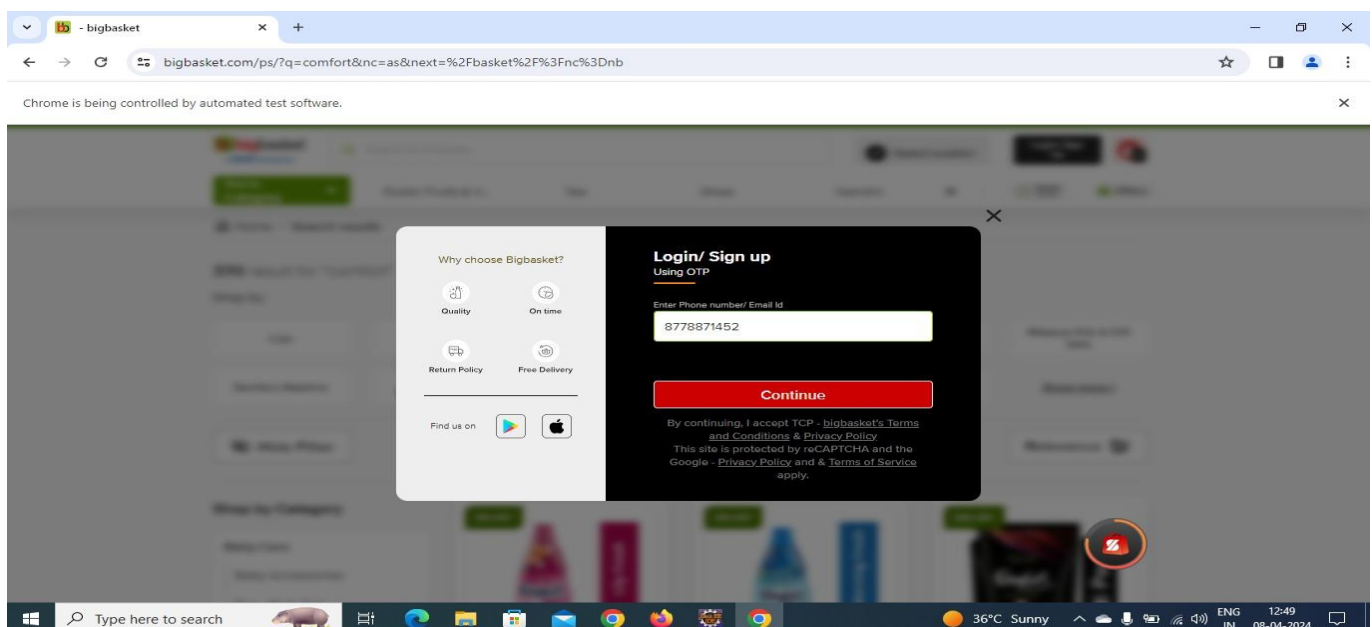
bb - bigbasket ×

bigbasket.com/ps/?q=comfort&nc=as&next=%2Fbasket%2F%3Fnc%3Dnb

Chrome is being controlled by automated test software.

Why choose Bigbasket?

Quality

On time

Return Policy

Free Delivery

Find us on

Login/ Sign up
Using OTP

Enter Phone number/ Email Id

8778871452

Continue

By continuing, I accept TCP - bigbasket's Terms and Conditions & Privacy Policy
This site is protected by reCAPTCHA and the Google - Privacy Policy and & Terms of Service apply.

Type here to search

36°C Sunny

ENG IN

12:49 08-04-2024